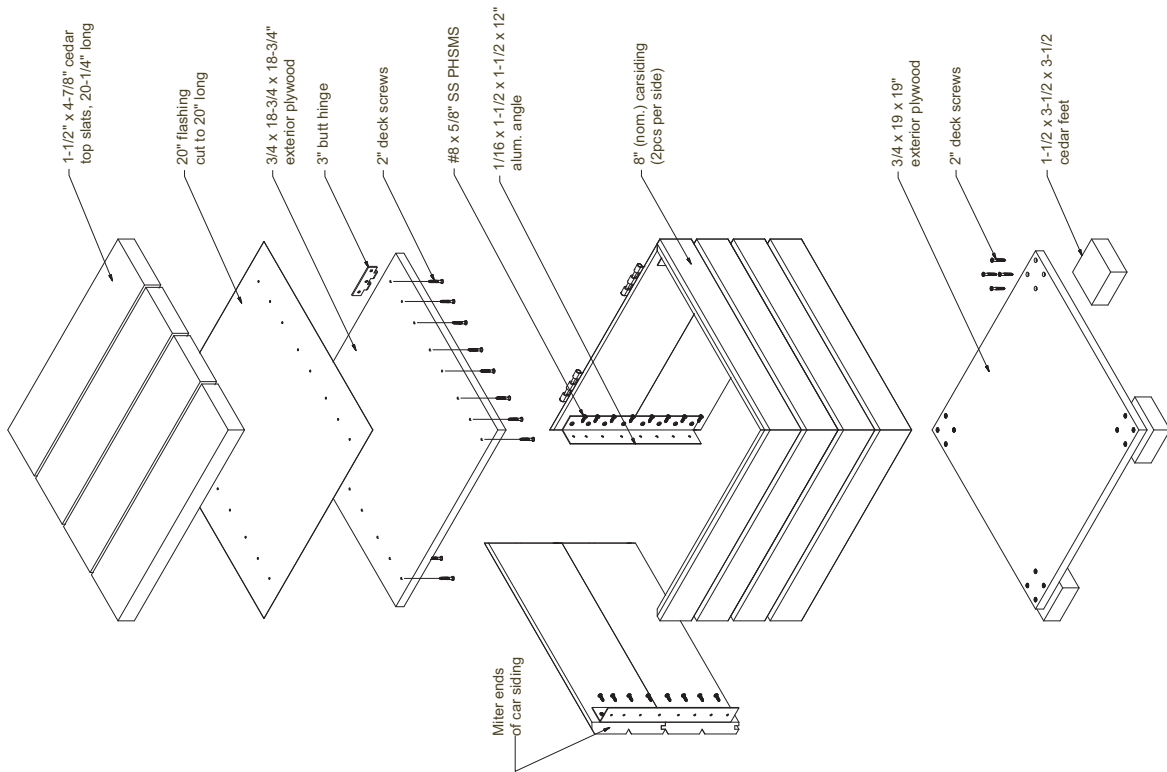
1-1/2" x 4-7/8" cedar
top slats, 20-1/4" long

20" flashing
cut to 20" long

3/4 x 18-3/4 x 18-3/4"
exterior plywood

3" butt hinge

2" deck screws

#8 x 5/8" SS PHSMS

1/16 x 1-1/2 x 1-1/2 x 12"
alum. angle

8" (nom.) carsiding
(2pcs per side)

3/4 x 19 x 19"
exterior plywood

2" deck screws

1-1/2 x 3-1/2 x 3-1/2
cedar feet

Miter ends
of car siding